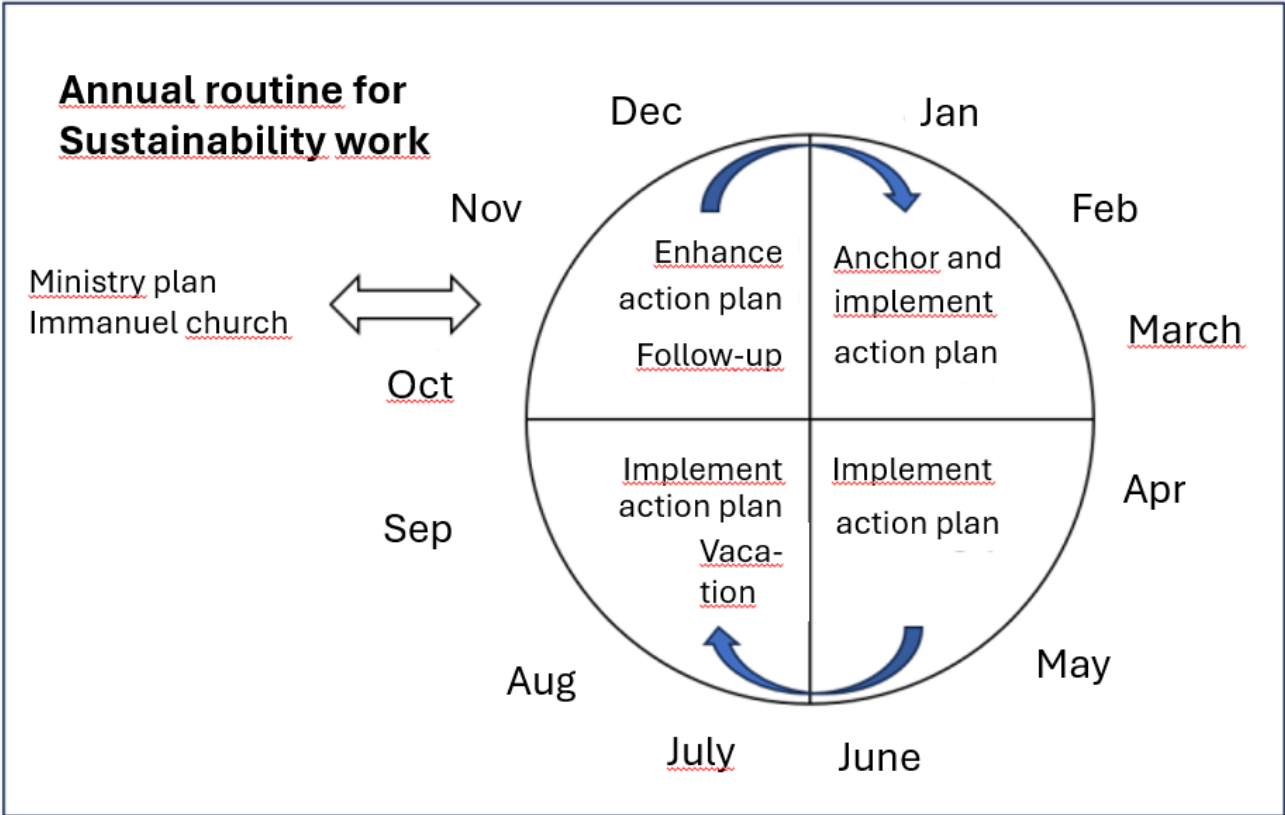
Annual routine for Sustainability work

Dec

Jan

Nov

Feb

Ministry plan
Immanuel church

Enhance action plan
Follow-up

Anchor and implement action plan

March

Oct

Implement action plan
Vacation

Implement action plan

Apr

Sep

Aug

May

July

June